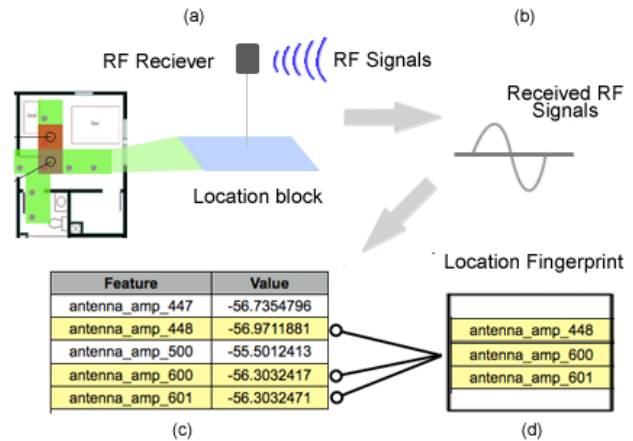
(a)

(b)

RF Reciever

RF Signals

Received RF Signals

Location block

Location Fingerprint

| Feature | Value |
|---|---|
| antenna_amp_447 | -56.7354796 |
| antenna_amp_448 | -56.9711881 |
| antenna_amp_500 | -55.5012413 |
| antenna_amp_600 | -56.3032417 |
| antenna_amp_601 | -56.3032471 |

antenna_amp_448
antenna_amp_600
antenna_amp_601

(c)

(d)